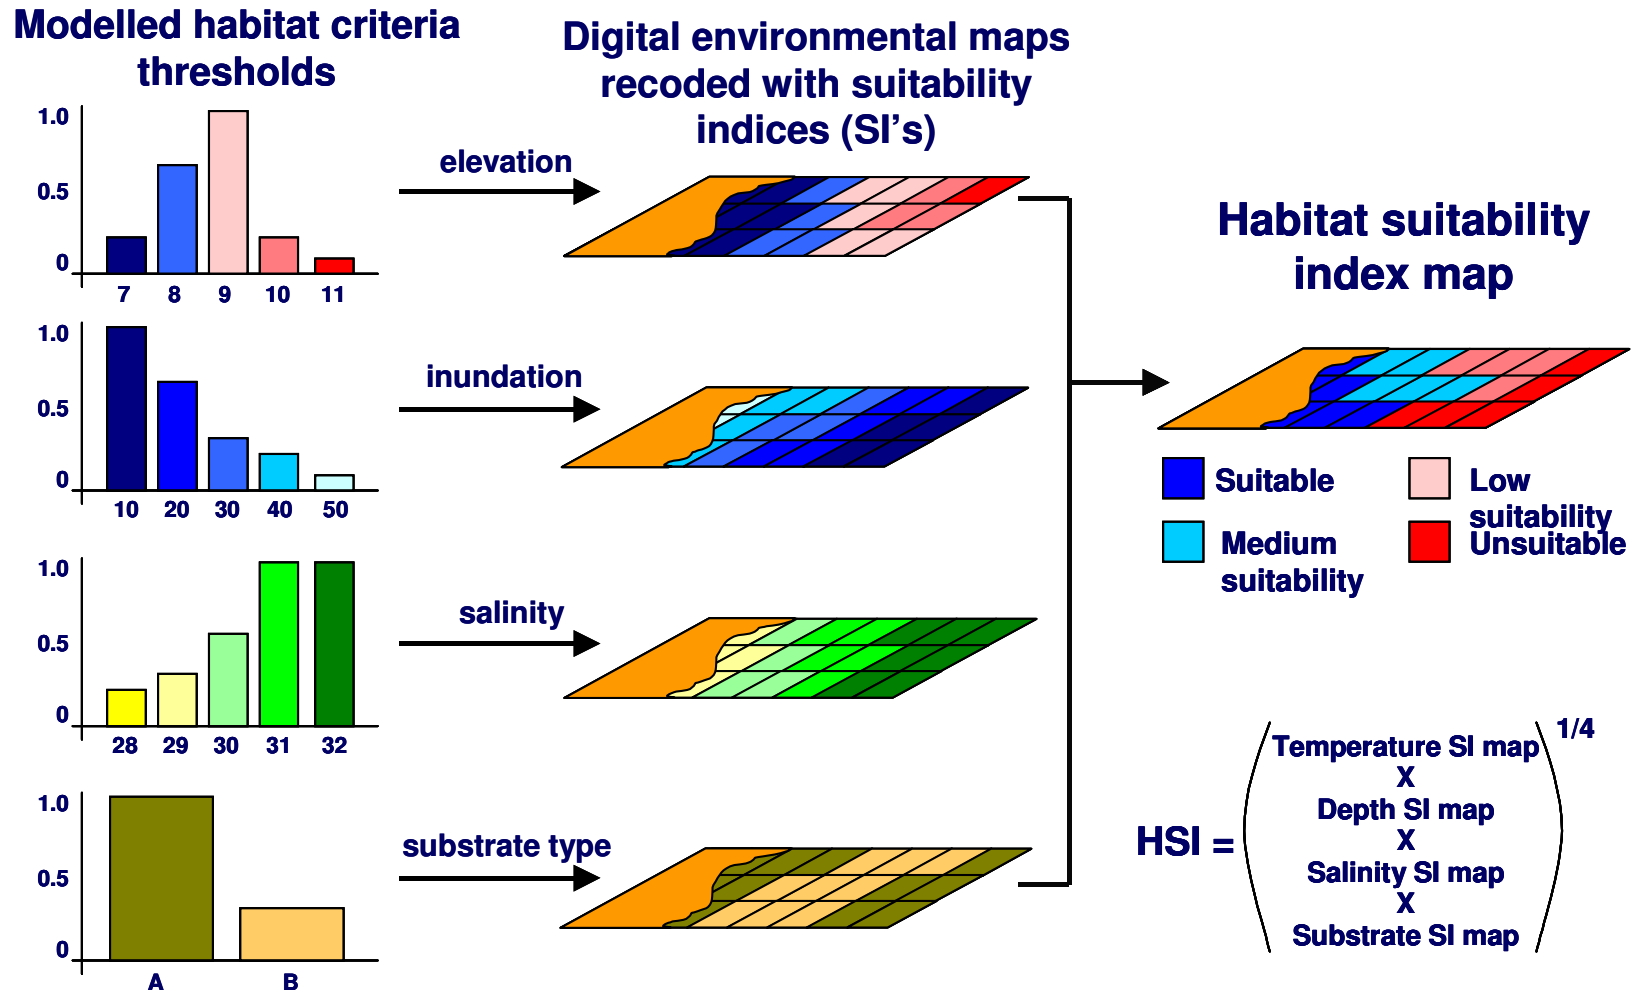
Modelled habitat criteria thresholds

1.0
0.5
0
7 8 9 10 11

1.0
0.5
0
10 20 30 40 50

1.0
0.5
0
28 29 30 31 32

1.0
0.5
0
A B

Digital environmental maps recoded with suitability indices (SI's)

elevation

inundation

salinity

substrate type

Habitat suitability index map

Suitable
Medium suitability
Low suitability
Unsuitable

$HSI = \left( \begin{matrix} \text{Temperature SI map} \\ \text{X} \\ \text{Depth SI map} \\ \text{X} \\ \text{Salinity SI map} \\ \text{X} \\ \text{Substrate SI map} \end{matrix} \right)^{1/4}$